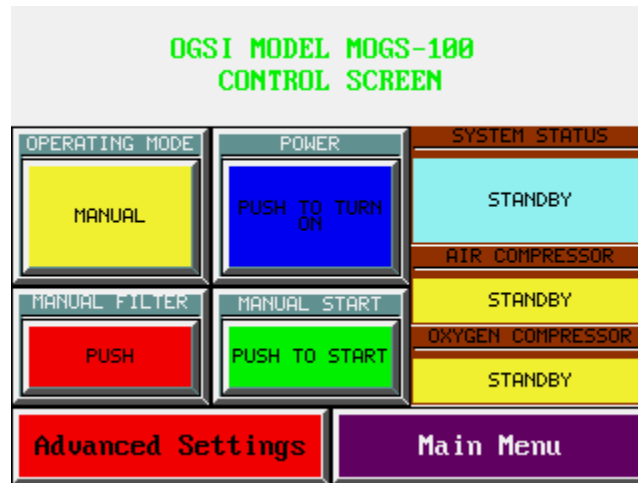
OGSI MODEL MOGS-100
CONTROL SCREEN

OPERATING MODE
MANUAL

POWER
PUSH TO TURN ON

SYSTEM STATUS
STANDBY

AIR COMPRESSOR
STANDBY

MANUAL FILTER
PUSH

MANUAL START
PUSH TO START

OXYGEN COMPRESSOR
STANDBY

Advanced Settings

Main Menu